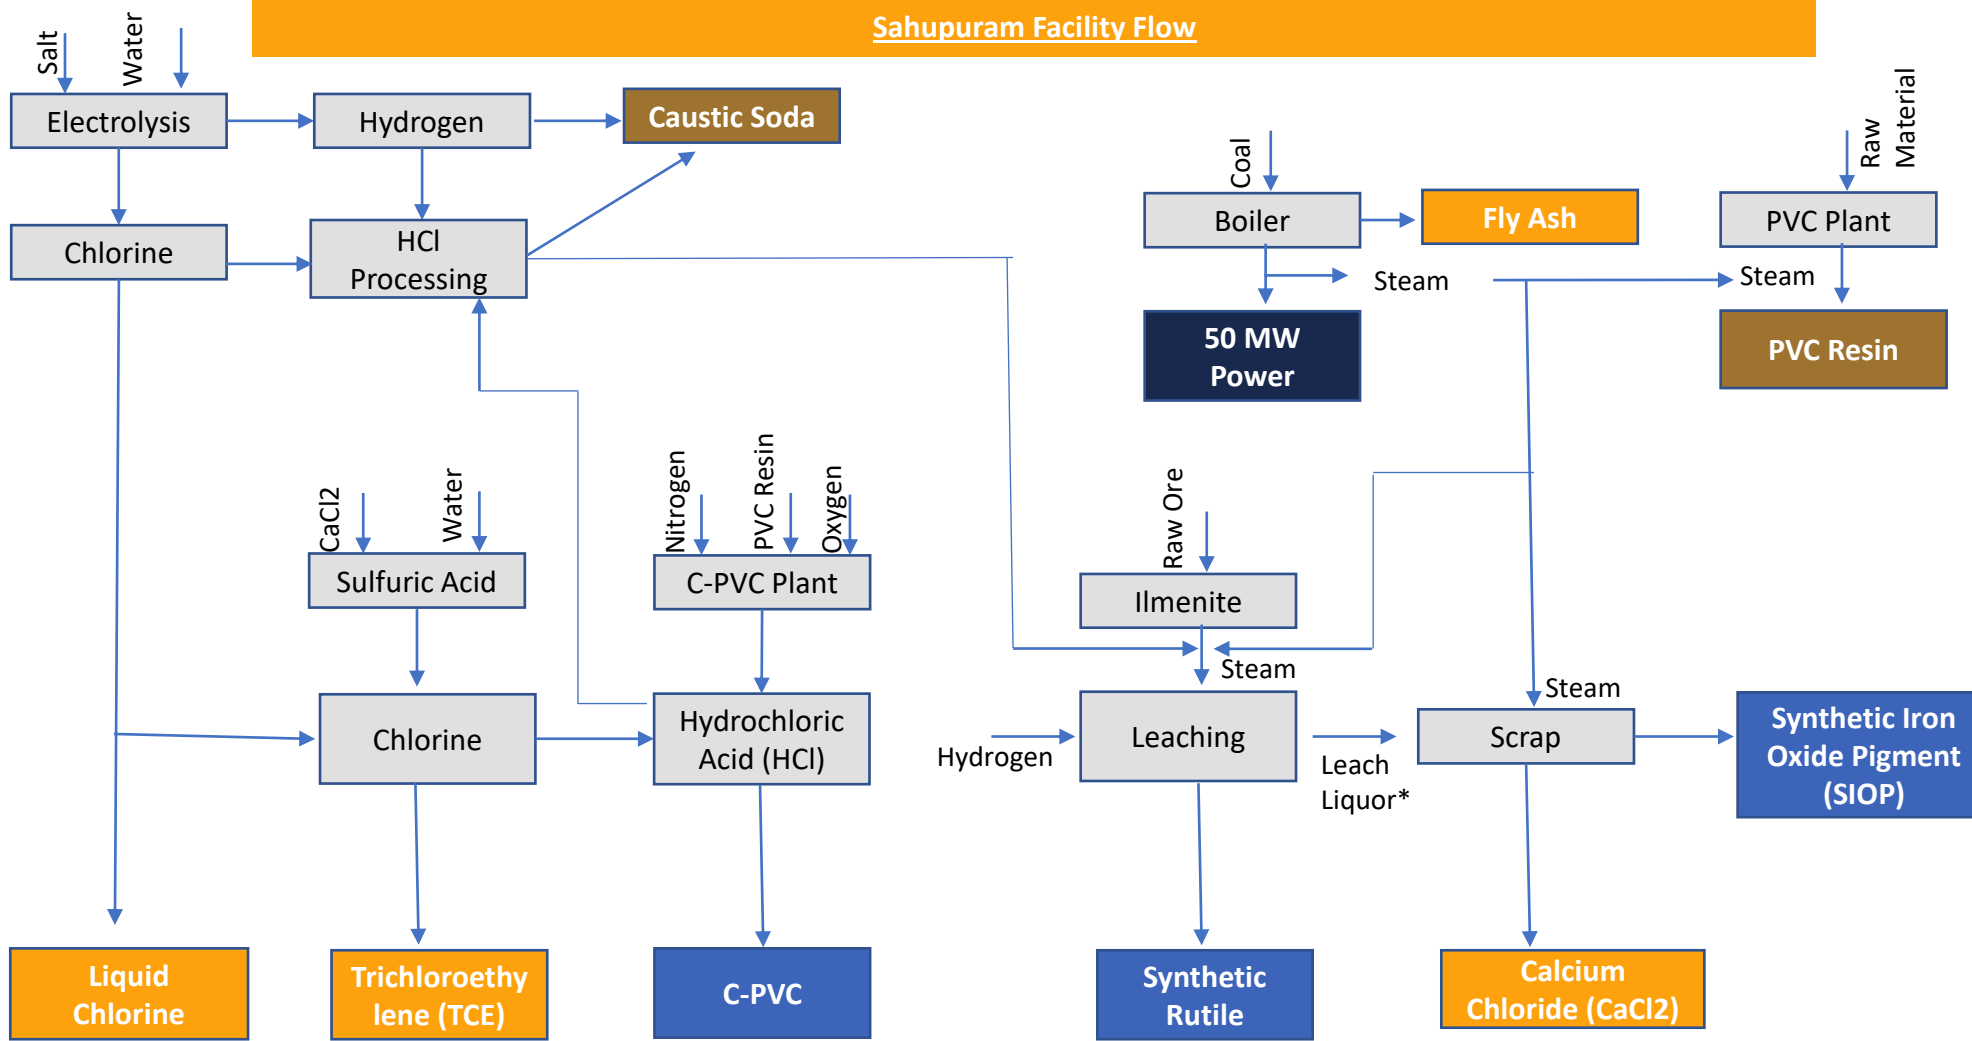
Sahupuram Facility Flow

Salt
Water
Electrolysis
Hydrogen
Caustic Soda
Chlorine
HCl Processing

Coal
Boiler
Fly Ash
Steam
50 MW Power

Raw Material
PVC Plant
Steam
PVC Resin

CaCl2
Water
Sulfuric Acid

Nitrogen
PVC Resin
Oxygen
C-PVC Plant

Raw Ore
Ilmenite
Steam

Chlorine
Hydrochloric Acid (HCl)

Hydrogen
Leaching
Leach Liquor*
Steam
Scrap
Synthetic Iron Oxide Pigment (SIOP)

Liquid Chlorine
Trichloroethylene (TCE)
C-PVC
Synthetic Rutile
Calcium Chloride (CaCl2)